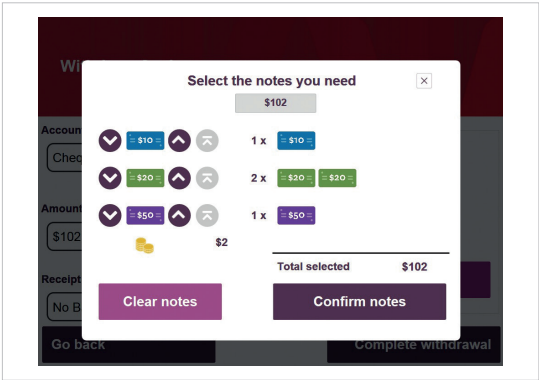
Wi

Accoun
Cheq

Amount
$102

Receipt
No B

Go back

Complete withdrawal

Select the notes you need

×

$102

$10

1 x $10

$20

2 x $20 $20

$50

1 x $50

$2

Total selected $102

Clear notes

Confirm notes